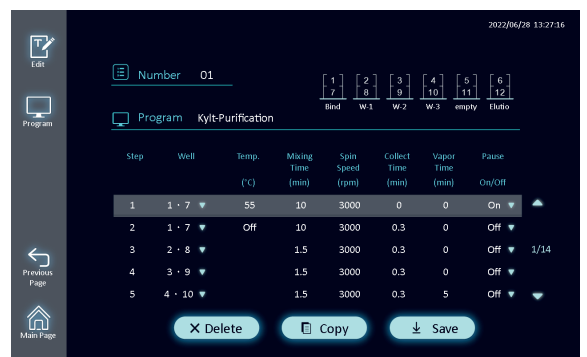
2022/06/28 13:27:16

Edit

Program

Previous Page

Main Page

Number 01

Program Kylt-Purification

| 1 | 2 | 3 | 4 | 5 | 6 |
|---|---|---|---|---|---|
| 7 | 8 | 9 | 10 | 11 | 12 |
| Bind | W-1 | W-2 | W-3 | empty | Elutio |

| Step | Well | Temp. (°C) | Mixing Time (min) | Spin Speed (rpm) | Collect Time (min) | Vapor Time (min) | Pause On/Off |
|---|---|---|---|---|---|---|---|
| 1 | 1 · 7 | 55 | 10 | 3000 | 0 | 0 | On |
| 2 | 1 · 7 | Off | 10 | 3000 | 0.3 | 0 | Off |
| 3 | 2 · 8 | | 1.5 | 3000 | 0.3 | 0 | Off |
| 4 | 3 · 9 | | 1.5 | 3000 | 0.3 | 0 | Off |
| 5 | 4 · 10 | | 1.5 | 3000 | 0.3 | 5 | Off |

1/14

Delete

Copy

Save